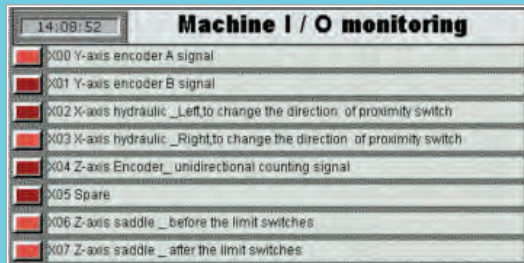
14:08:52

Machine I / O monitoring

X00 Y-axis encoder A signal

X01 Y-axis encoder B signal

X02 X-axis hydraulic _Left,to change the direction of proximity switch

X03 X-axis hydraulic _Right,to change the direction of proximity switch

X04 Z-axis Encoder_ unidirectional counting signal

X05 Spare

X06 Z-axis saddle _ before the limit switches

X07 Z-axis saddle _ after the limit switches